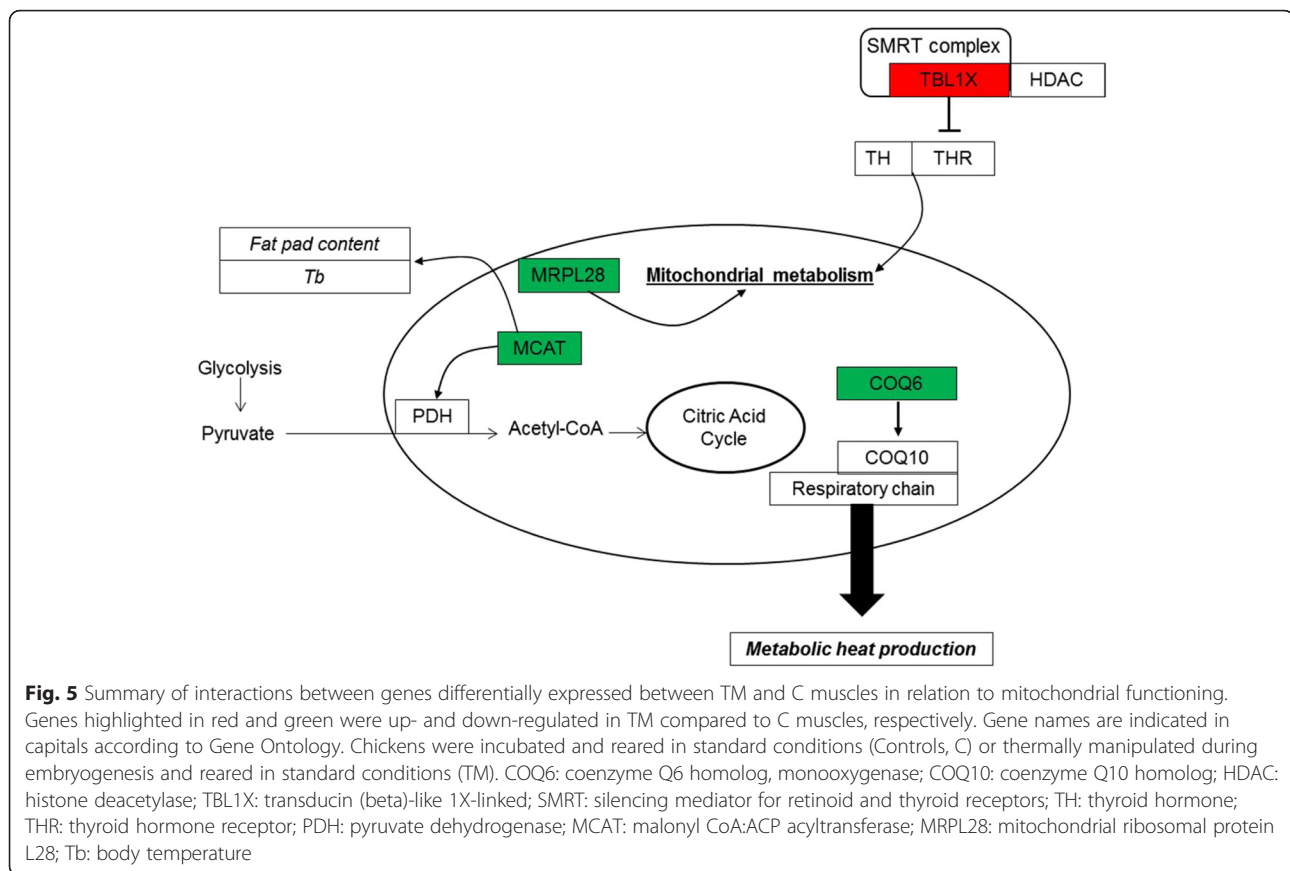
SMRT complex
TBL1X
HDAC
TH
THR
Fat pad content
Tb
MRPL28
Mitochondrial metabolism
MCAT
Glycolysis
Pyruvate
PDH
Acetyl-CoA
Citric Acid Cycle
COQ6
COQ10
Respiratory chain
Metabolic heat production

**Fig. 5** Summary of interactions between genes differentially expressed between TM and C muscles in relation to mitochondrial functioning. Genes highlighted in red and green were up- and down-regulated in TM compared to C muscles, respectively. Gene names are indicated in capitals according to Gene Ontology. Chickens were incubated and reared in standard conditions (Controls, C) or thermally manipulated during embryogenesis and reared in standard conditions (TM). COQ6: coenzyme Q6 homolog, monooxygenase; COQ10: coenzyme Q10 homolog; HDAC: histone deacetylase; TBL1X: transducin (beta)-like 1X-linked; SMRT: silencing mediator for retinoid and thyroid receptors; TH: thyroid hormone; THR: thyroid hormone receptor; PDH: pyruvate dehydrogenase; MCAT: malonyl CoA:ACP acyltransferase; MRPL28: mitochondrial ribosomal protein L28; Tb: body temperature